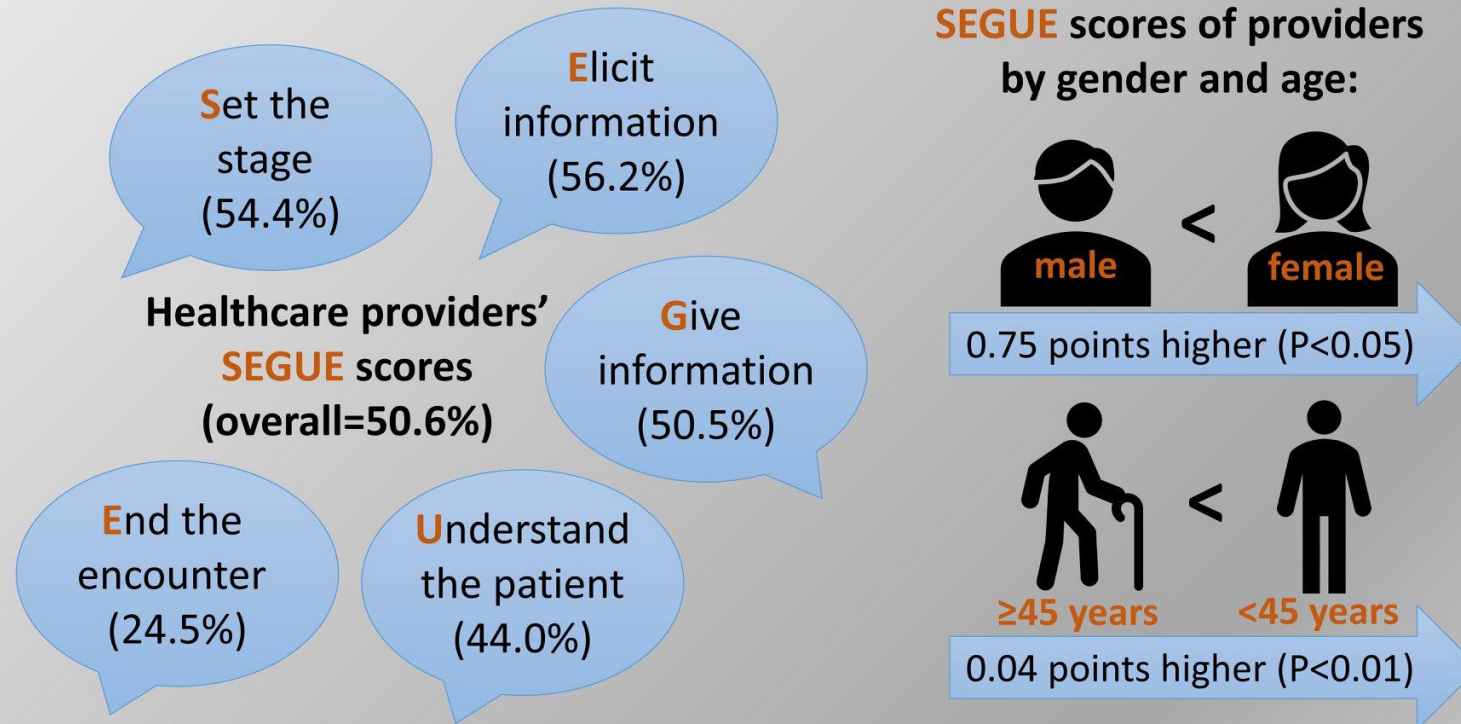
Set the stage (54.4%)

Elicit information (56.2%)

Healthcare providers' SEGUE scores (overall=50.6%)

Give information (50.5%)

End the encounter (24.5%)

Understand the patient (44.0%)

SEGUE scores of providers by gender and age:

male < female

0.75 points higher (P<0.05)

≥45 years < <45 years

0.04 points higher (P<0.01)